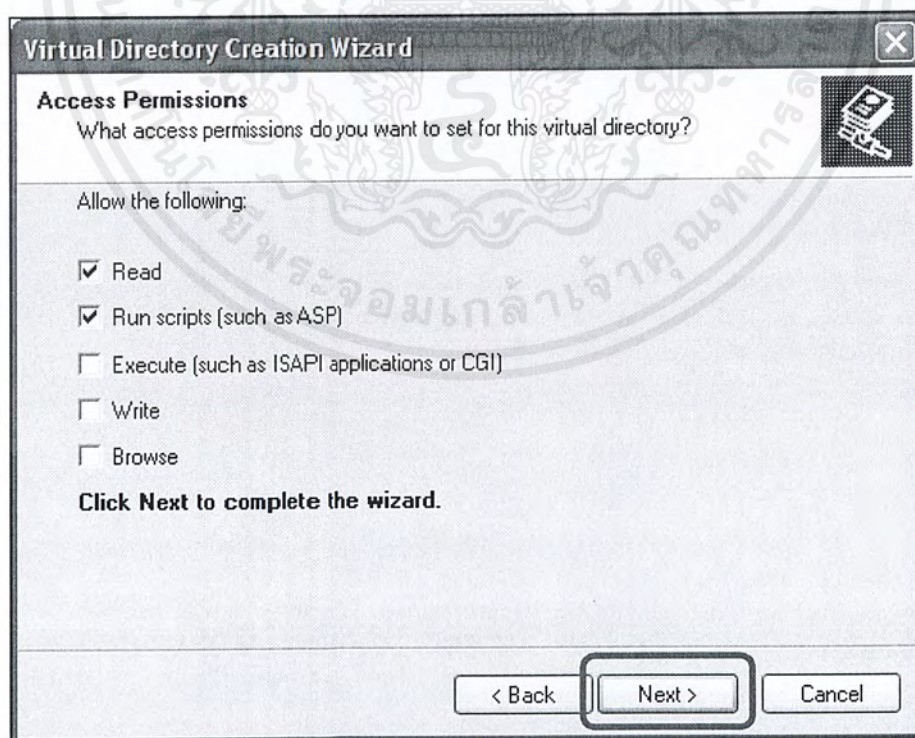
Virtual Directory Creation Wizard

Access Permissions
What access permissions do you want to set for this virtual directory?

Allow the following:

☑ Read
☑ Run scripts (such as ASP)
☐ Execute (such as ISAPI applications or CGI)
☐ Write
☐ Browse

Click Next to complete the wizard.

< Back | Next > | Cancel

พระจอมเกล้าเจ้าคุณทหาร